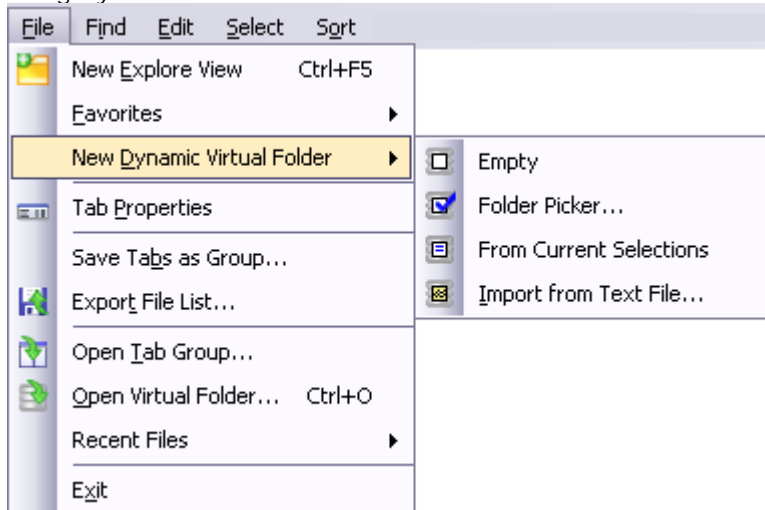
File Find Edit Select Sort

New Explore View Ctrl+F5
Favorites
New Dynamic Virtual Folder
Tab Properties
Save Tabs as Group...
Export File List...
Open Tab Group...
Open Virtual Folder... Ctrl+O
Recent Files
Exit

Empty
Folder Picker...
From Current Selections
Import from Text File...